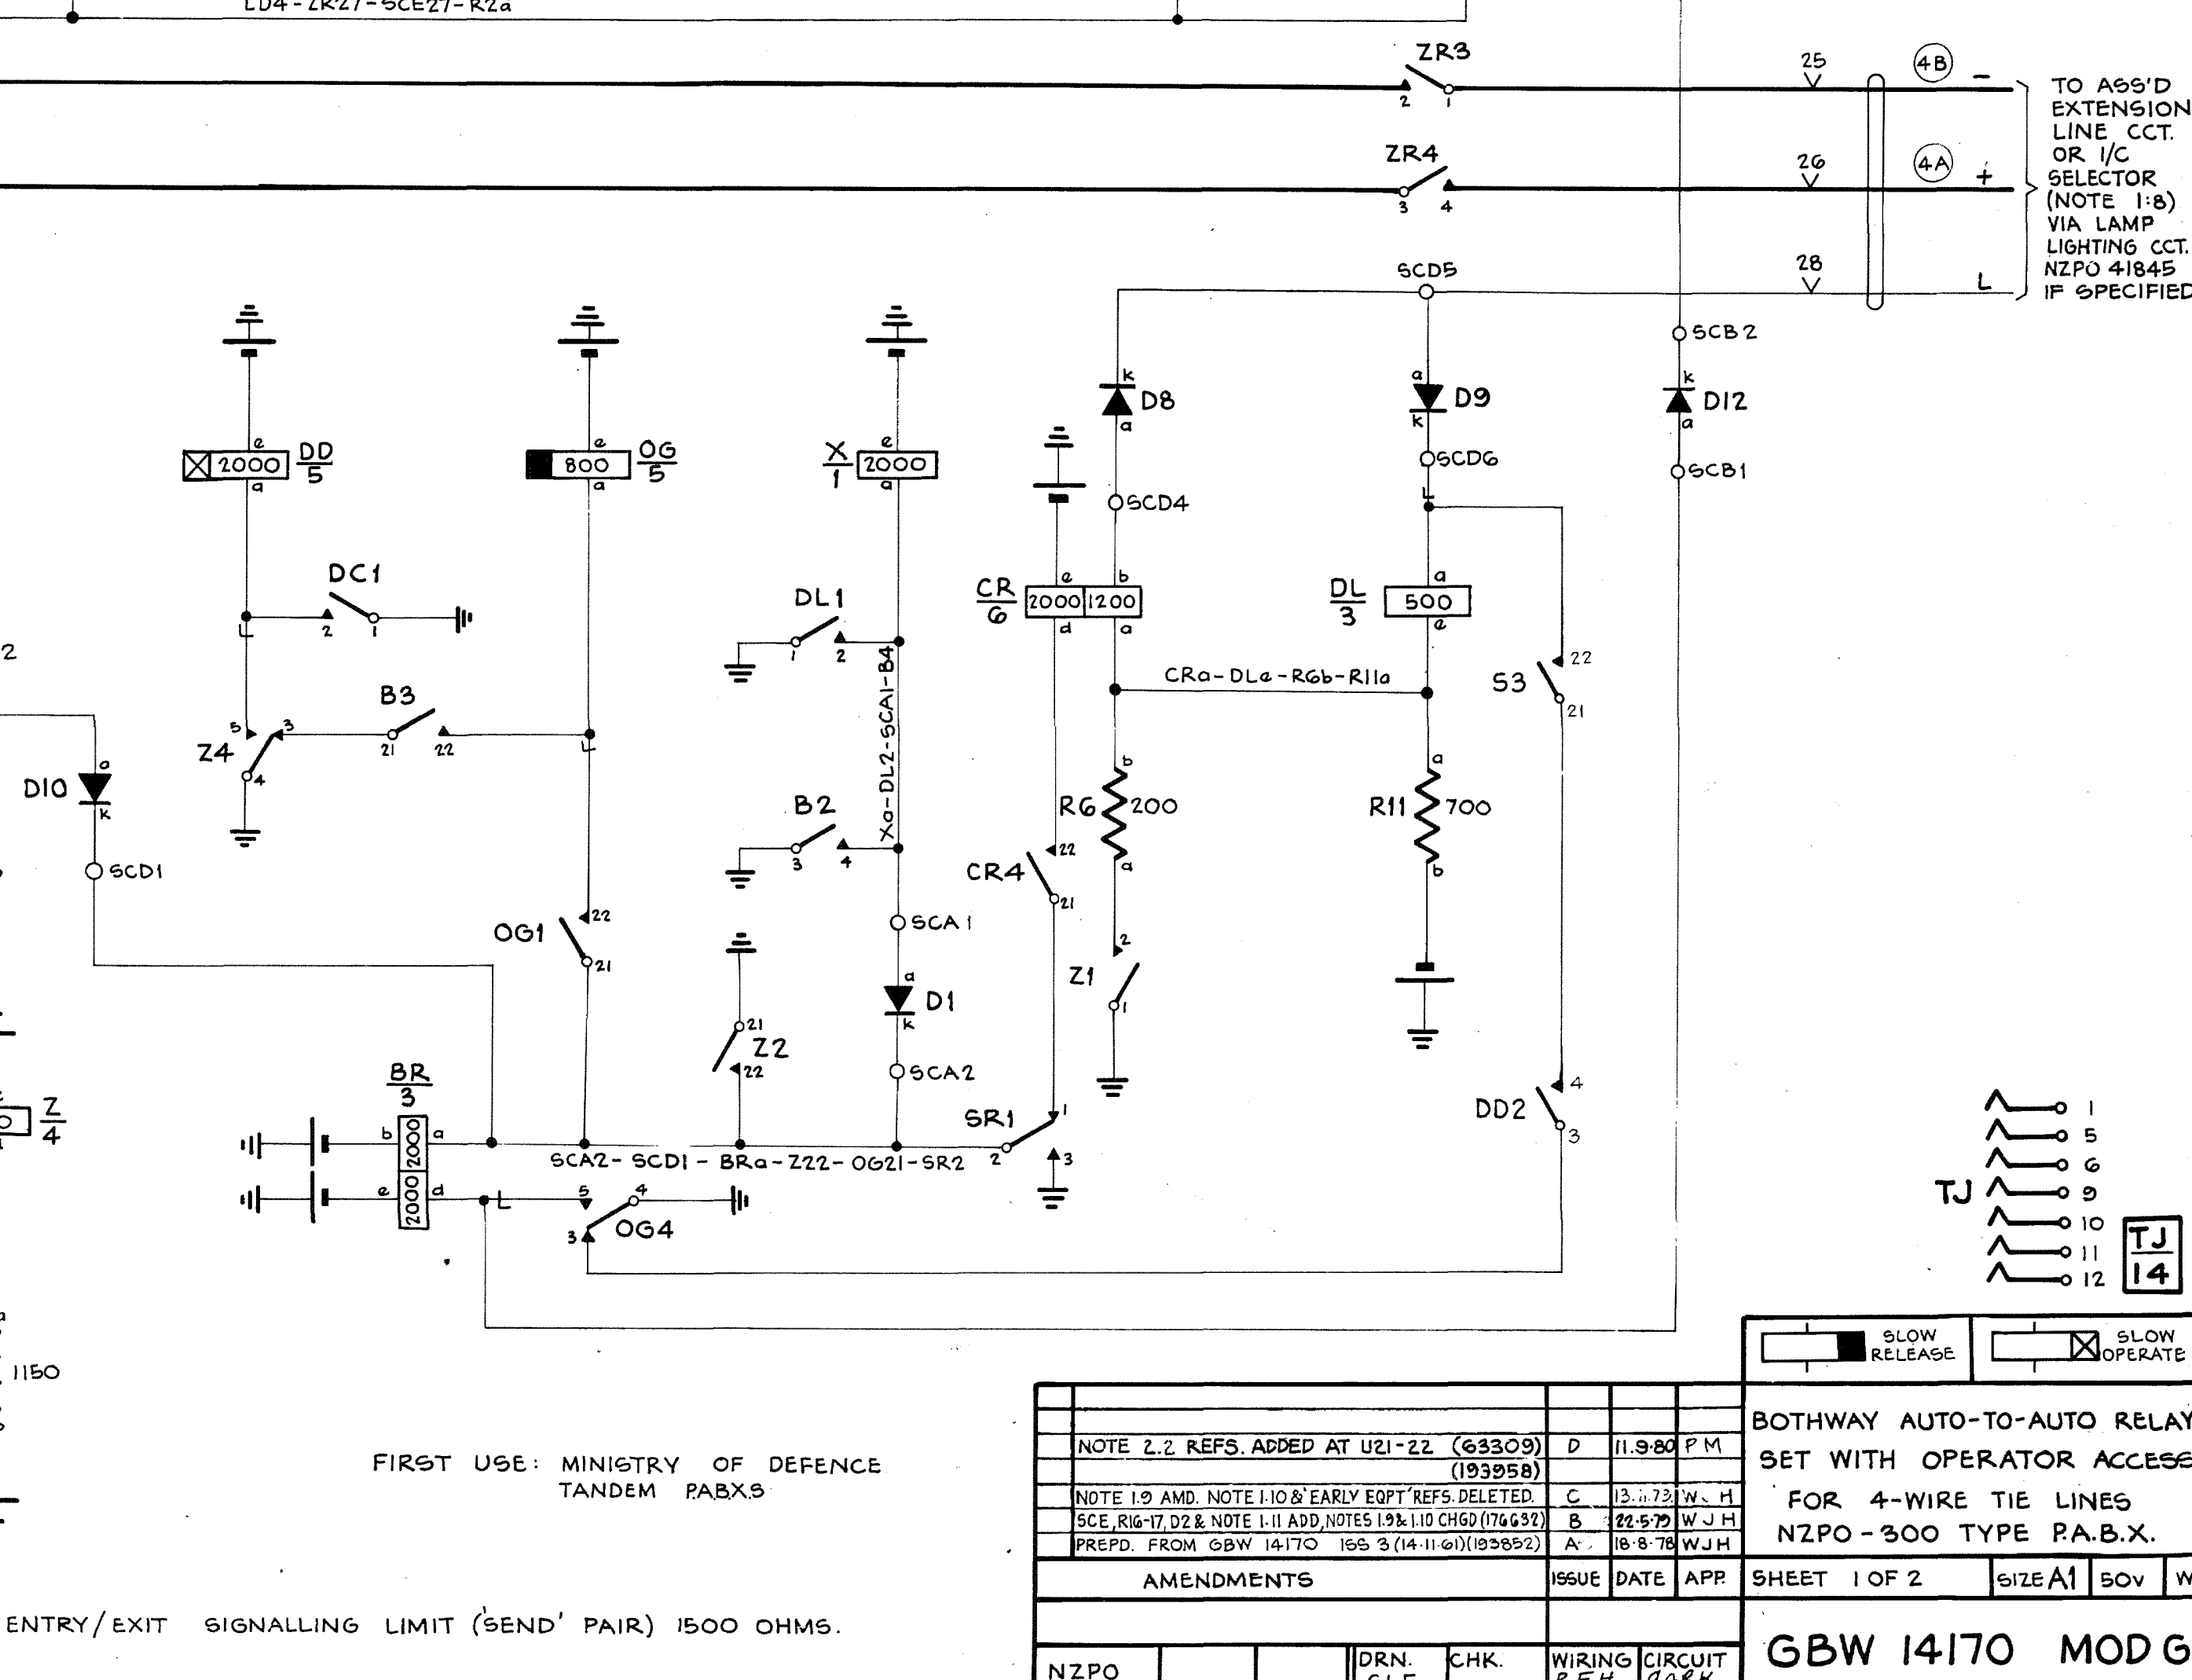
LD4-ZR27-SCE27-R2a

ZR3
2 1
ZR4
3 4
25 26 28
4B -
4A +
L
TO ASS'D EXTENSION LINE CCT. OR I/C SELECTOR (NOTE 1:8) VIA LAMP LIGHTING CCT. NZPO 41845 IF SPECIFIED

SCD5
SCB2
D8 k a
D9 a k
D12 k a
SCD6
SCB1
SCD4

e 2000 a DD 5
e 800 a OG 5
X 1 e 2000 a

CR 6 e 2000 b 1200 d a
DL 3 a 500 e

DC1 2 1
DL1 1 2
B3 21 22
Z4 5 3 4
Xa-DL2-SCA1-B4
CRa-DLe-R6b-R11a
S3 22 21
2
D10 a k
SCD1
B2 3 4
R6 b 200 a
R11 a 700 b
CR4 22 21
OG1 22 21
SCA1
D1 a k
Z1 2 1
Z2 21 22
SCA2
BR 3
b a
e d
2000 2000
SCA2- SCD1 - BRa-Z22-OG21-SR2
SR1 1 2 3
DD2 4 3
5 4
3 OG4
L
Z 4
1150

TJ 1 5 6 9 10 11 12
TJ 14

SLOW RELEASE
SLOW OPERATE

BOTHWAY AUTO-TO-AUTO RELAY SET WITH OPERATOR ACCESS FOR 4-WIRE TIE LINES NZPO-300 TYPE P.A.B.X.

FIRST USE: MINISTRY OF DEFENCE TANDEM P.A.B.X.S

| NOTE 2.2 REFS. ADDED AT U21-22 (63309) (193958) | D | 11.9.80 | P M |
|---|---|---|---|
| NOTE 1.9 AMD. NOTE 1.10 & EARLY EQPT REFS. DELETED. | C | 13.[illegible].73 | W. H |
| SCE, R16-17, D2 & NOTE 1.11 ADD, NOTES 1.9 & 1.10 CHGD (176632) | B | 22.5.79 | W J H |
| PREPD. FROM GBW 14170 ISS 3 (14.11.61)(193852) | A | 18.8.78 | W J H |
| AMENDMENTS | ISSUE | DATE | APP. |

SHEET 1 OF 2 SIZE A1 50V W

ENTRY/EXIT SIGNALLING LIMIT ('SEND' PAIR) 1500 OHMS.

NZPO DRN. CHK. WIRING CIRCUIT
GBW 14170 MOD G